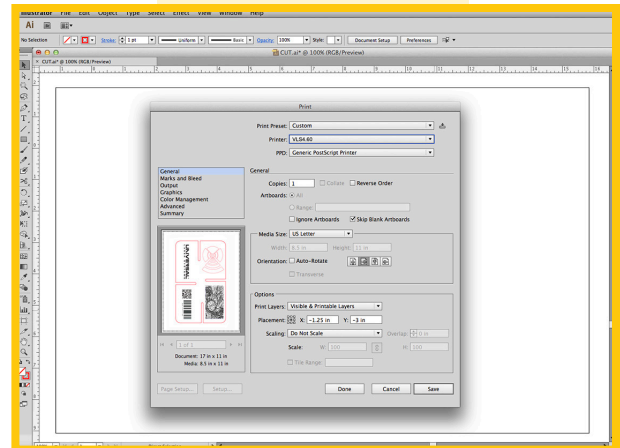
Illustrator File Edit Object Type Select Effect View Window Help

Ai

No Selection | Stroke: 1 pt | Uniform | Basic | Opacity: 100% | Style: | Document Setup | Preferences

CUT.ai* @ 100% (RGB/Preview)

CUT.ai* @ 100% (RGB/Preview)

Print

Print Preset: Custom

Printer: VLS4.60

PPD: Generic PostScript Printer

General
Marks and Bleed
Output
Graphics
Color Management
Advanced
Summary

General

Copies: 1 Collate Reverse Order

Artboards: All

Range:

Ignore Artboards Skip Blank Artboards

Media Size: US Letter

Width: 8.5 in Height: 11 in

Orientation: Auto-Rotate

Transverse

Options

Print Layers: Visible & Printable Layers

Placement: X: -1.25 in Y: -3 in

Scaling: Do Not Scale Overlap: 0 in

Scale: W: 100 H: 100

Tile Range:

1 of 1

Document: 17 in x 11 in
Media: 8.5 in x 11 in

Page Setup... Setup... Done Cancel Save